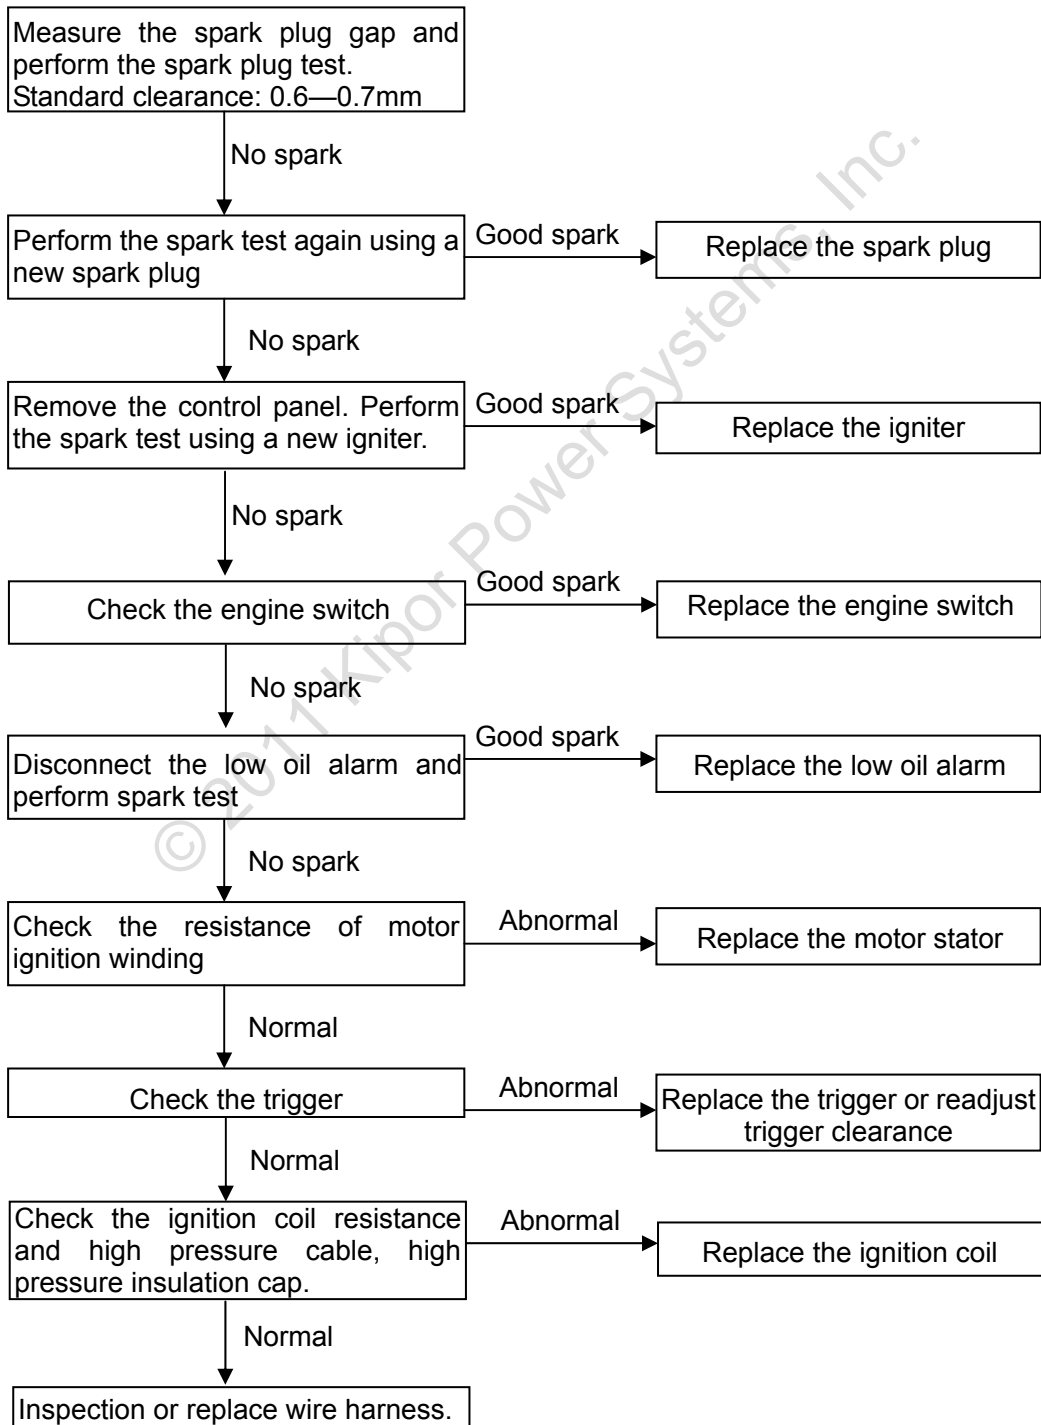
Measure the spark plug gap and perform the spark plug test.
Standard clearance: 0.6—0.7mm

No spark

Perform the spark test again using a new spark plug

Good spark

Replace the spark plug

No spark

Remove the control panel. Perform the spark test using a new igniter.

Good spark

Replace the igniter

No spark

Check the engine switch

Good spark

Replace the engine switch

No spark

Disconnect the low oil alarm and perform spark test

Good spark

Replace the low oil alarm

No spark

Check the resistance of motor ignition winding

Abnormal

Replace the motor stator

Normal

Check the trigger

Abnormal

Replace the trigger or readjust trigger clearance

Normal

Check the ignition coil resistance and high pressure cable, high pressure insulation cap.

Abnormal

Replace the ignition coil

Normal

Inspection or replace wire harness.

© 2011 Kipor Power Systems, Inc.